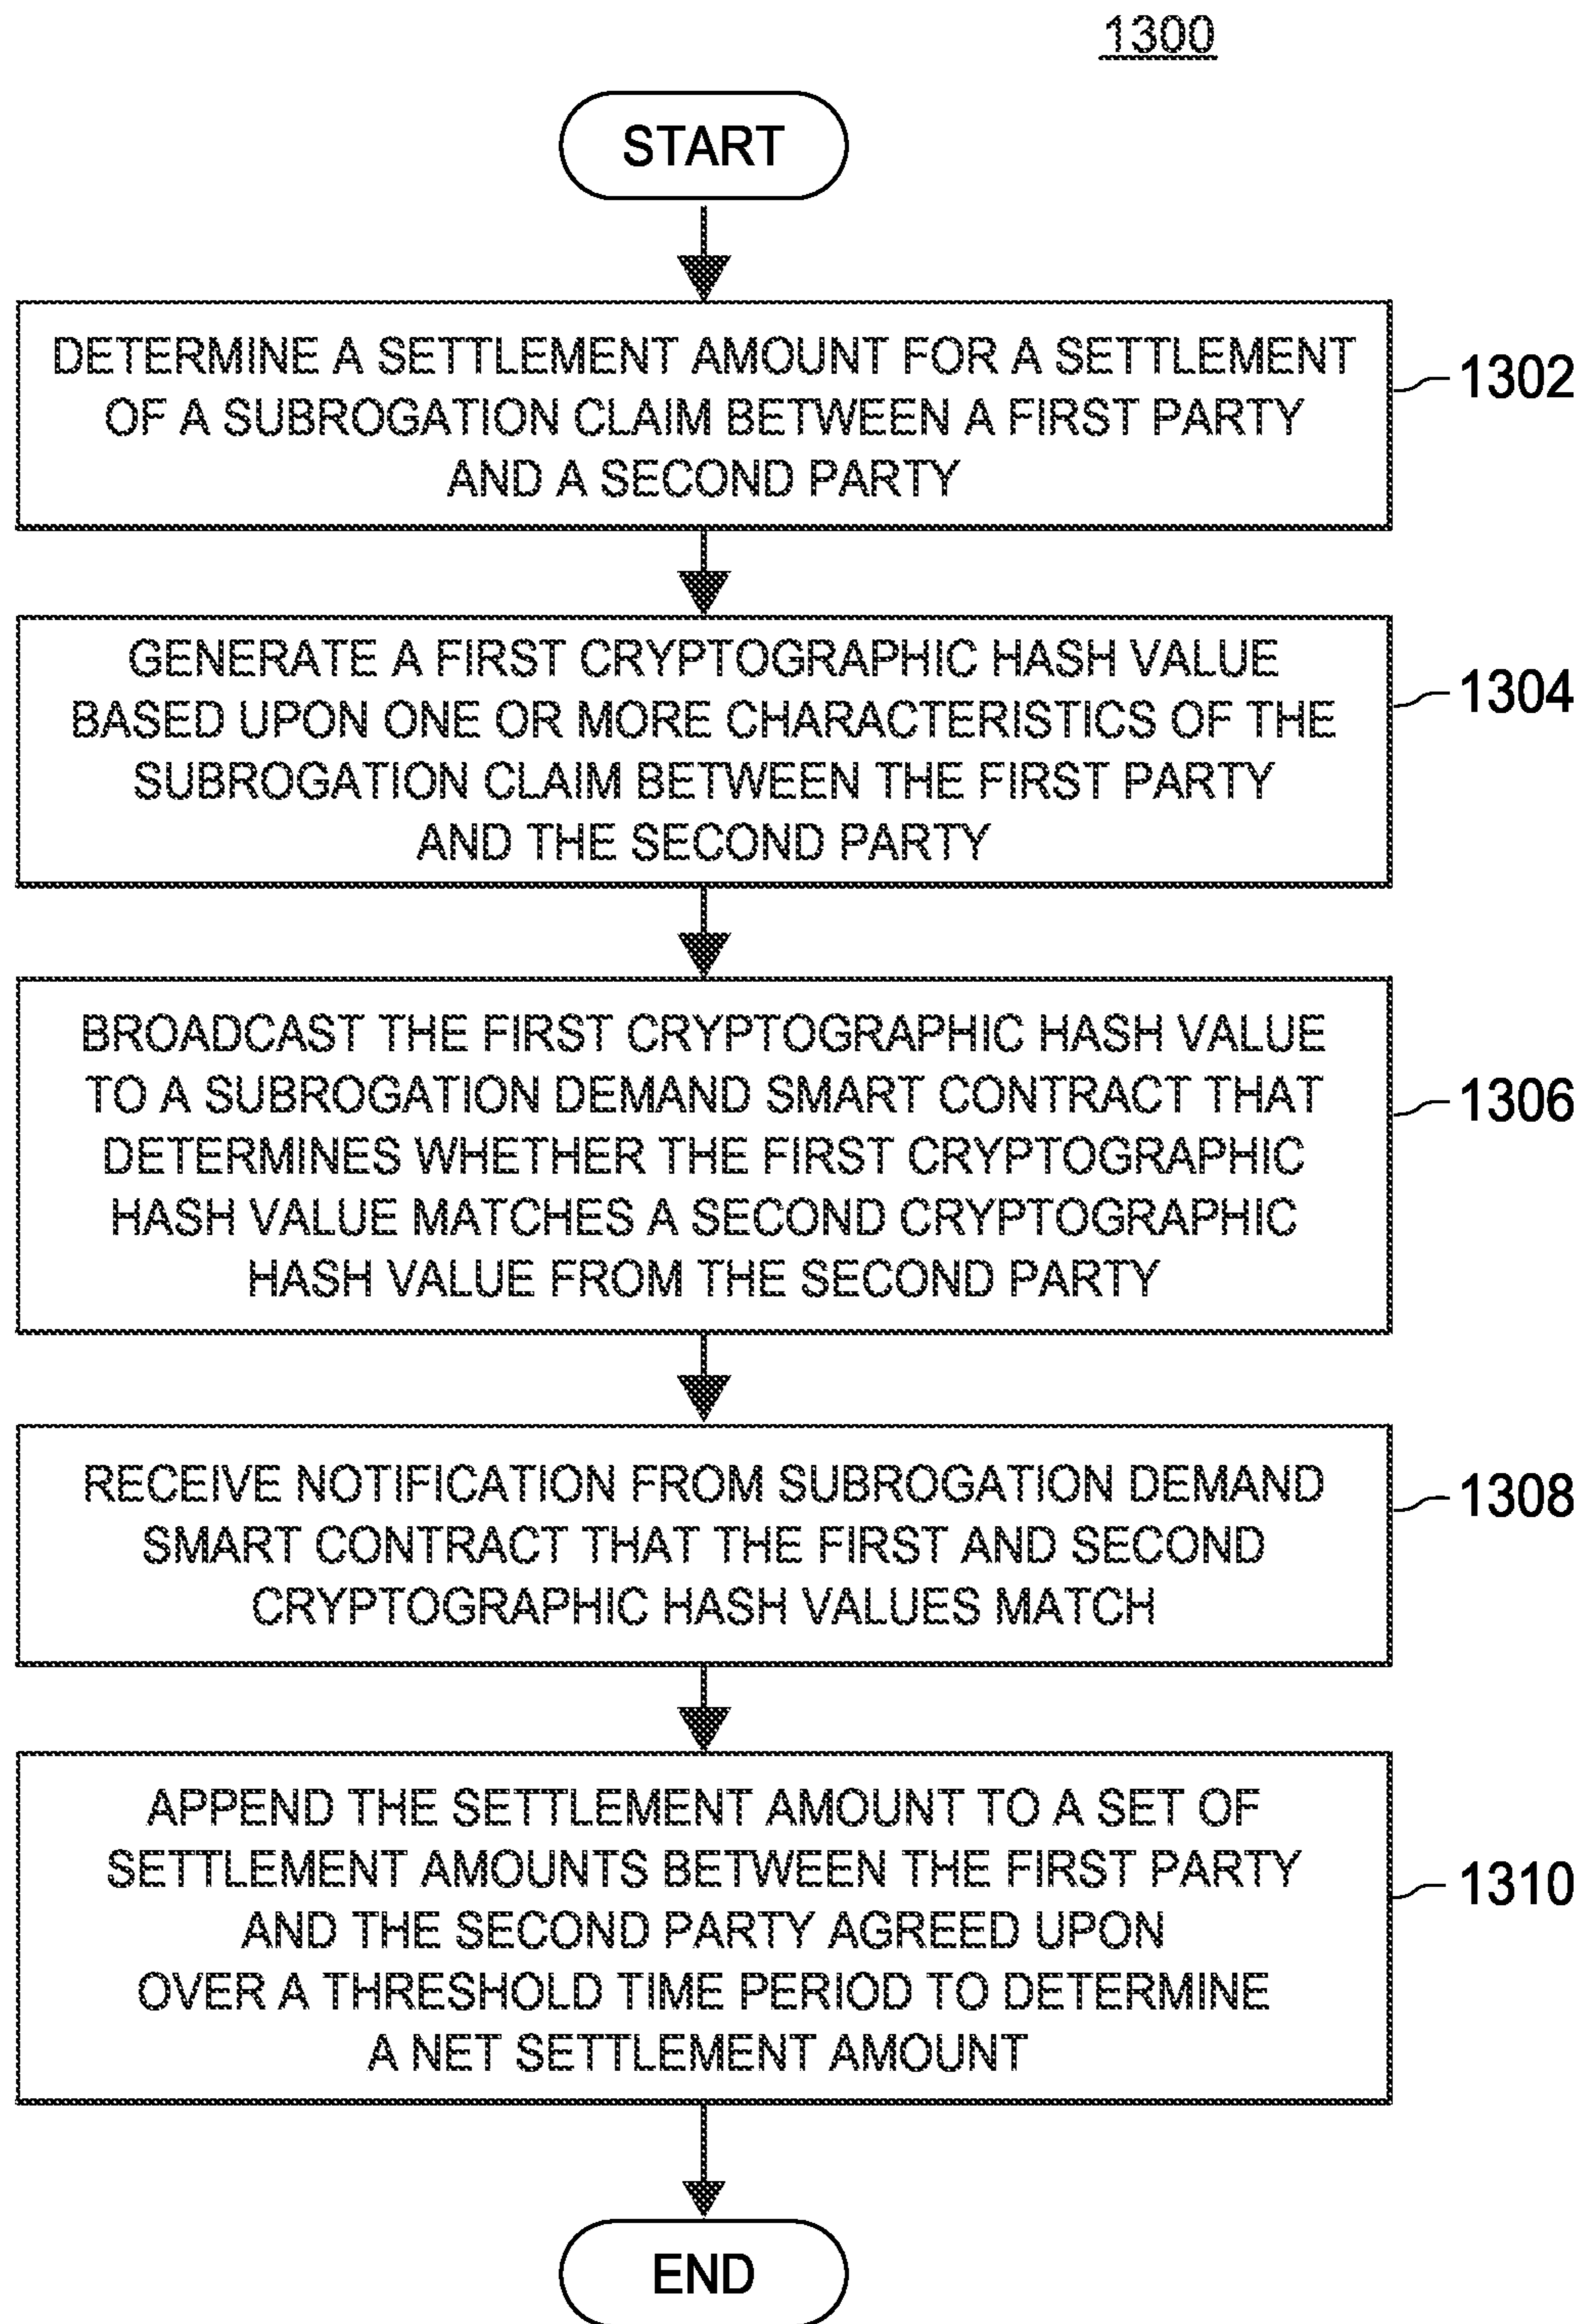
1300

START

DETERMINE A SETTLEMENT AMOUNT FOR A SETTLEMENT OF A SUBROGATION CLAIM BETWEEN A FIRST PARTY AND A SECOND PARTY

1302

GENERATE A FIRST CRYPTOGRAPHIC HASH VALUE BASED UPON ONE OR MORE CHARACTERISTICS OF THE SUBROGATION CLAIM BETWEEN THE FIRST PARTY AND THE SECOND PARTY

1304

BROADCAST THE FIRST CRYPTOGRAPHIC HASH VALUE TO A SUBROGATION DEMAND SMART CONTRACT THAT DETERMINES WHETHER THE FIRST CRYPTOGRAPHIC HASH VALUE MATCHES A SECOND CRYPTOGRAPHIC HASH VALUE FROM THE SECOND PARTY

1306

RECEIVE NOTIFICATION FROM SUBROGATION DEMAND SMART CONTRACT THAT THE FIRST AND SECOND CRYPTOGRAPHIC HASH VALUES MATCH

1308

APPEND THE SETTLEMENT AMOUNT TO A SET OF SETTLEMENT AMOUNTS BETWEEN THE FIRST PARTY AND THE SECOND PARTY AGREED UPON OVER A THRESHOLD TIME PERIOD TO DETERMINE A NET SETTLEMENT AMOUNT

1310

END